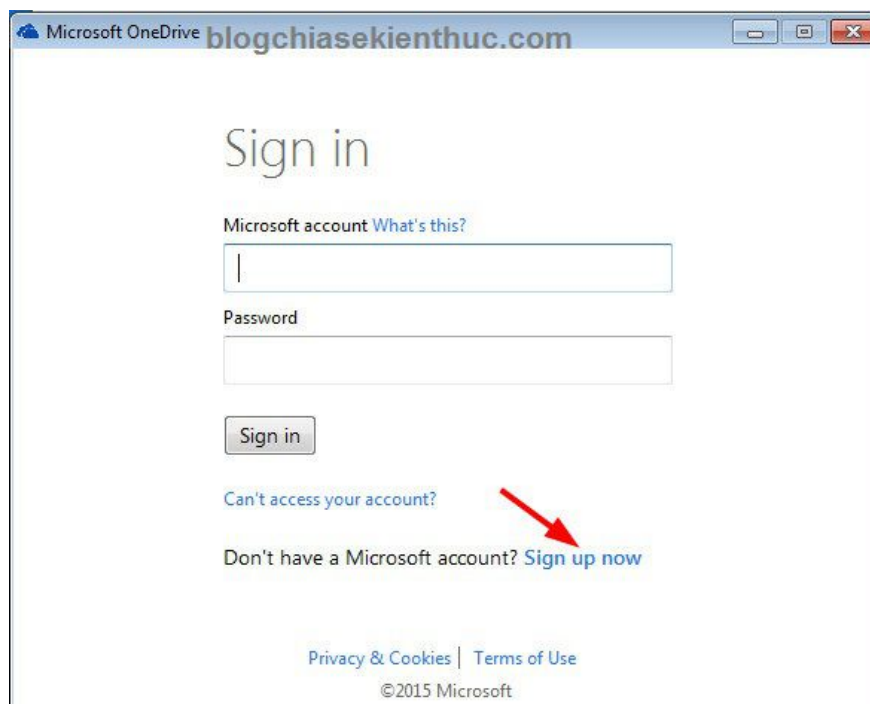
Microsoft OneDrive blogchiasekienthuc.com

Sign in

Microsoft account What's this?

Password

Sign in

Can't access your account?

Don't have a Microsoft account? Sign up now

Privacy & Cookies | Terms of Use

©2015 Microsoft